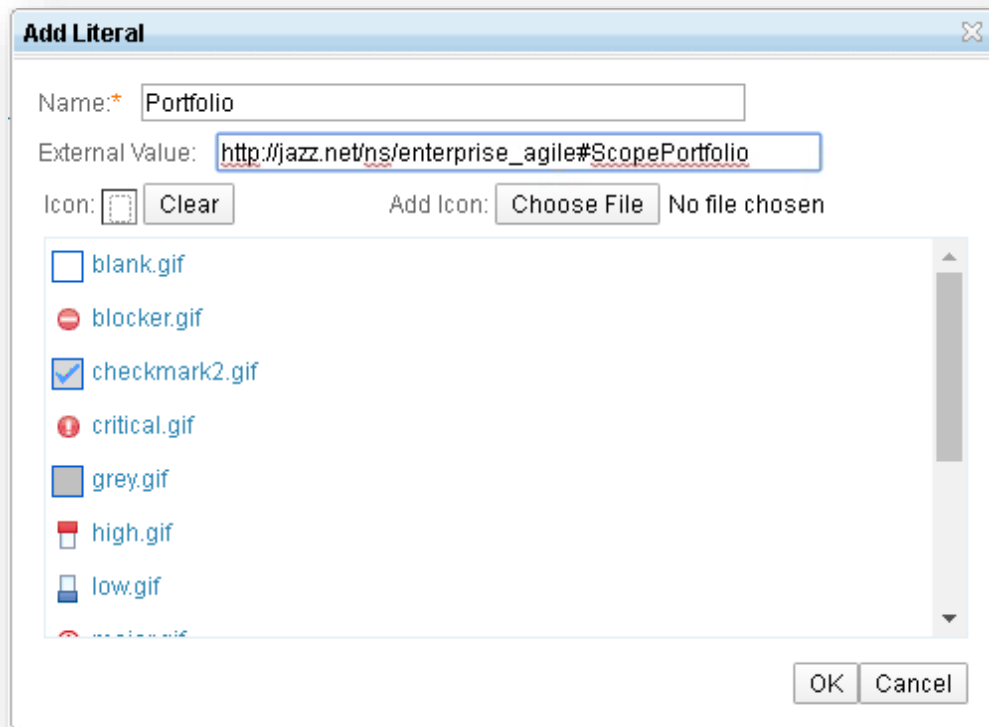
Add Literal

Name:* Portfolio

External Value: http://jazz.net/ns/enterprise_agile#ScopePortfolio

Icon: Clear

Add Icon: Choose File No file chosen

blank.gif

blocker.gif

checkmark2.gif

critical.gif

grey.gif

high.gif

low.gif

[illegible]

OK Cancel